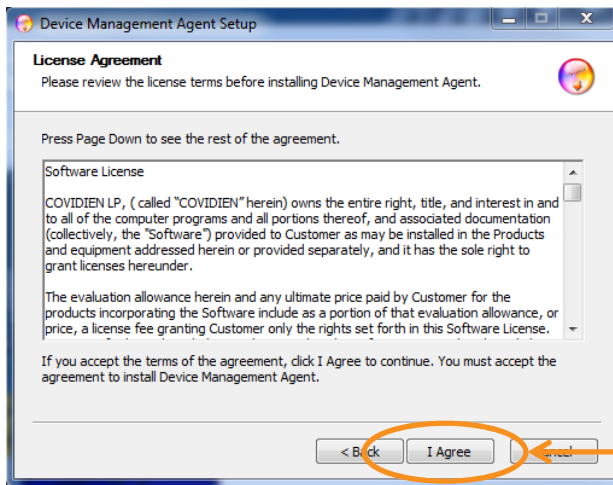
Device Management Agent Setup

License Agreement
Please review the license terms before installing Device Management Agent.

Press Page Down to see the rest of the agreement.

Software License

COVIDIEN LP, ( called "COVIDIEN" herein) owns the entire right, title, and interest in and to all of the computer programs and all portions thereof, and associated documentation (collectively, the "Software") provided to Customer as may be installed in the Products and equipment addressed herein or provided separately, and it has the sole right to grant licenses hereunder.

The evaluation allowance herein and any ultimate price paid by Customer for the products incorporating the Software include as a portion of that evaluation allowance, or price, a license fee granting Customer only the rights set forth in this Software License.

If you accept the terms of the agreement, click I Agree to continue. You must accept the agreement to install Device Management Agent.

< Back I Agree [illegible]ncel